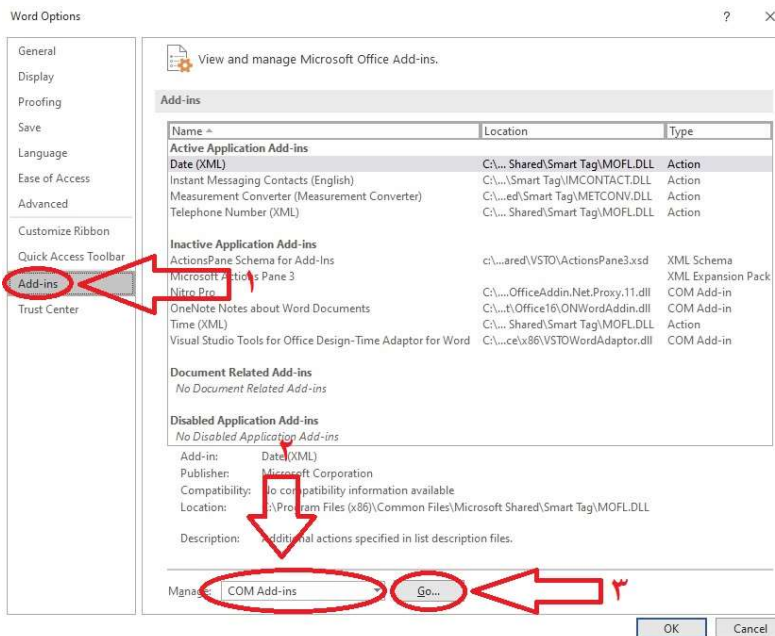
Word Options

?

General
Display
Proofing
Save
Language
Ease of Access
Advanced
Customize Ribbon
Quick Access Toolbar
Add-ins
Trust Center

View and manage Microsoft Office Add-ins.

Add-ins

| Name | Location | Type |
|---|---|---|
| Active Application Add-ins | | |
| Date (XML) | C:\... Shared\Smart Tag\MOFL.DLL | Action |
| Instant Messaging Contacts (English) | C:\...\Smart Tag\IMCONTACT.DLL | Action |
| Measurement Converter (Measurement Converter) | C:\...ed\Smart Tag\METCONV.DLL | Action |
| Telephone Number (XML) | C:\... Shared\Smart Tag\MOFL.DLL | Action |
| Inactive Application Add-ins | | |
| ActionsPane Schema for Add-Ins | c:\...ared\VSTO\ActionsPane3.xsd | XML Schema |
| Microsoft Actions Pane 3 | | XML Expansion Pack |
| Nitro Pro | C:\....OfficeAddin.Net.Proxy.11.dll | COM Add-in |
| OneNote Notes about Word Documents | C:\...t\Office16\ONWordAddin.dll | COM Add-in |
| Time (XML) | C:\... Shared\Smart Tag\MOFL.DLL | Action |
| Visual Studio Tools for Office Design-Time Adaptor for Word | C:\...ce\x86\VSTOWordAdaptor.dll | COM Add-in |
| Document Related Add-ins | | |
| No Document Related Add-ins | | |
| Disabled Application Add-ins | | |
| No Disabled Application Add-ins | | |

Add-in: Date (XML)
Publisher: Microsoft Corporation
Compatibility: No compatibility information available
Location: C:\Program Files (x86)\Common Files\Microsoft Shared\Smart Tag\MOFL.DLL

Description: Additional actions specified in list description files.

Manage: COM Add-ins
Go...

۱
۲
۳

OK
Cancel